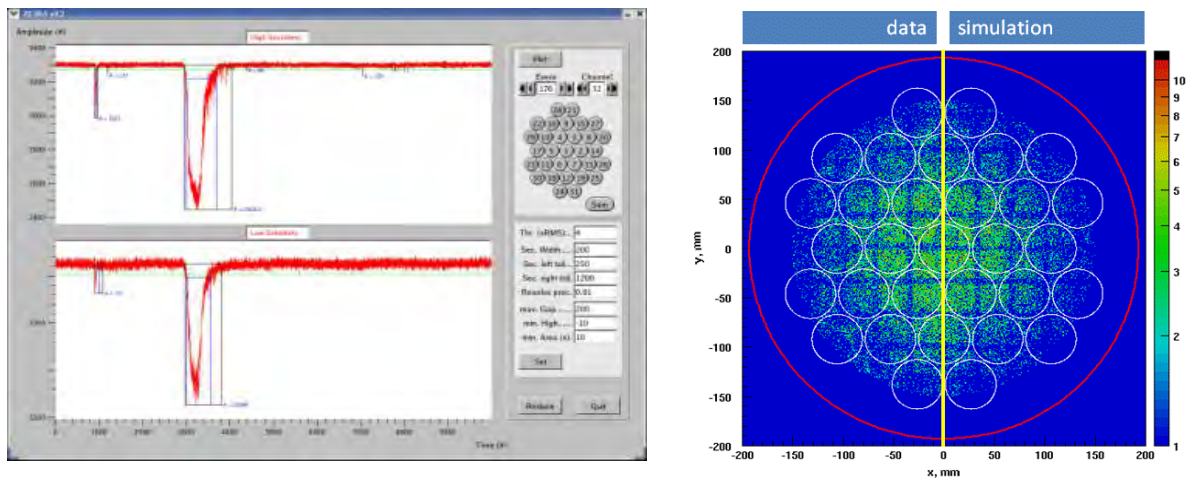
Amplitude (#)

High Sensitivity

Low Sensitivity

Time (#)

Plot

Event

Channel

176

12

Save

Thr. (xRMS):

Sec. Width

Sec. left tail

Sec. right tail

Baseline prec.

max. Gap

min. High

min. Area (x)

4

200

250

1200

0.01

200

10

10

Set

Reduce

Quit

0

1000

2000

3000

4000

5000

6000

7000

8000

9000

data

simulation

y, mm

x, mm

200

150

100

50

0

-50

-100

-150

-200

-200

-150

-100

-50

0

50

100

150

200

10

9

8

7

6

5

4

3

2

1